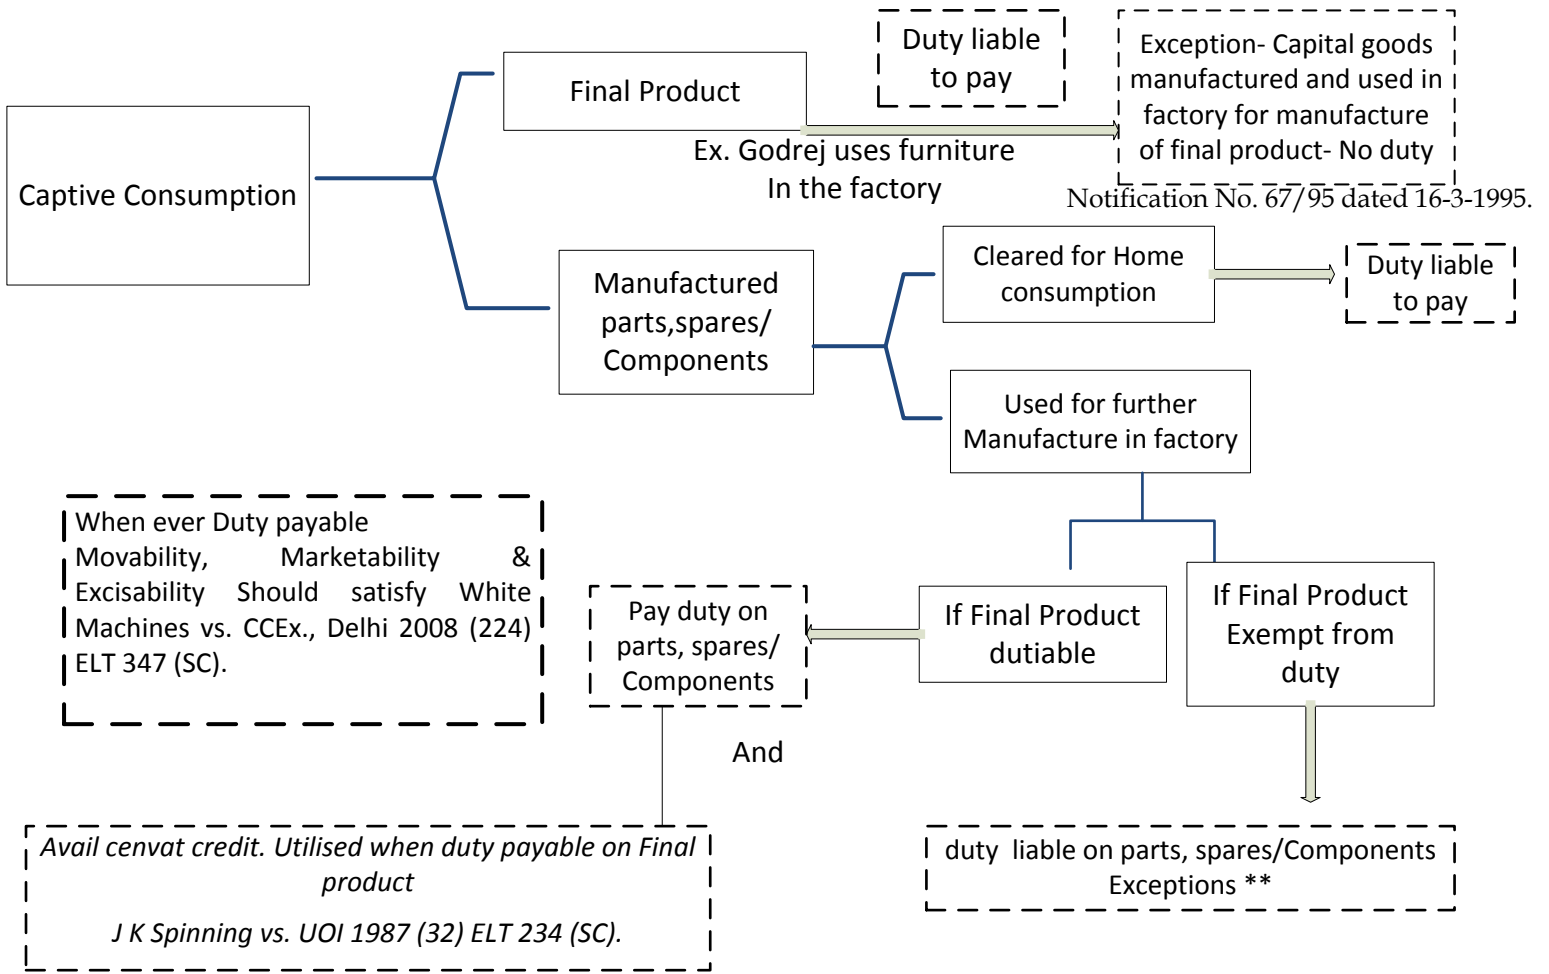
Captive Consumption

Final Product

Duty liable to pay

Exception- Capital goods manufactured and used in factory for manufacture of final product- No duty

Ex. Godrej uses furniture In the factory

Notification No. 67/95 dated 16-3-1995.

Manufactured parts,spares/ Components

Cleared for Home consumption

Duty liable to pay

Used for further Manufacture in factory

When ever Duty payable Movability, Marketability & Excisability Should satisfy White Machines vs. CCEx., Delhi 2008 (224) ELT 347 (SC).

Pay duty on parts, spares/ Components

If Final Product dutiable

If Final Product Exempt from duty

And

*Avail cenvat credit. Utilised when duty payable on Final product*

*J K Spinning vs. UOI 1987 (32) ELT 234 (SC).*

duty liable on parts, spares/Components Exceptions **